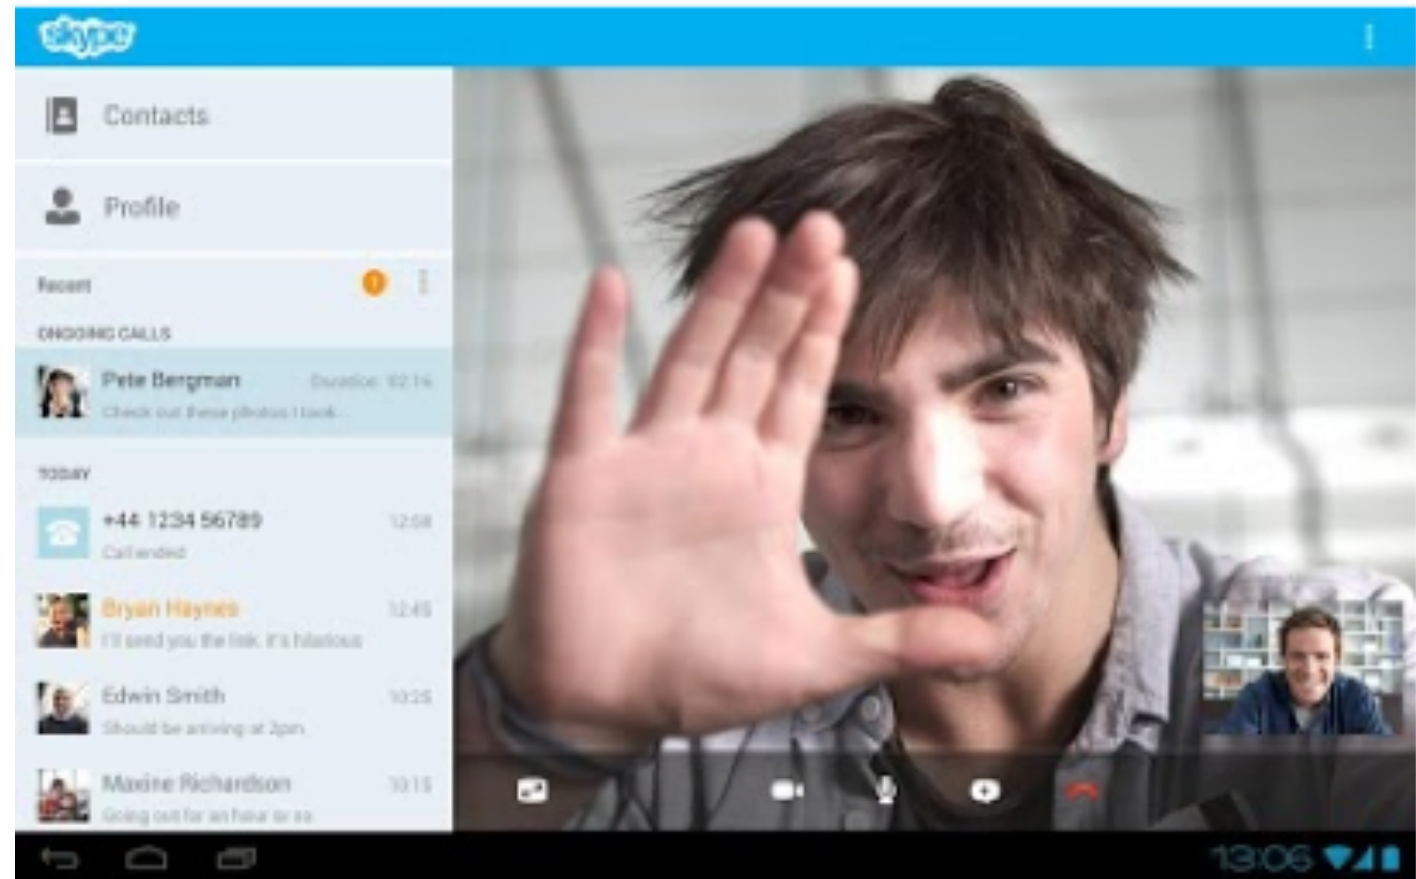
skype

Contacts

Profile

Recent 1

ONGOING CALLS

Pete Bergman Duration: 02:14
Check out these photos I took...

TODAY

+44 1234 56789 12:58
Call ended

Bryan Haynes 12:45
I'll send you the link, it's hilarious

Edwin Smith 10:25
Should be arriving at 2pm

Maxine Richardson 10:15
Going out for an hour or so

13:06